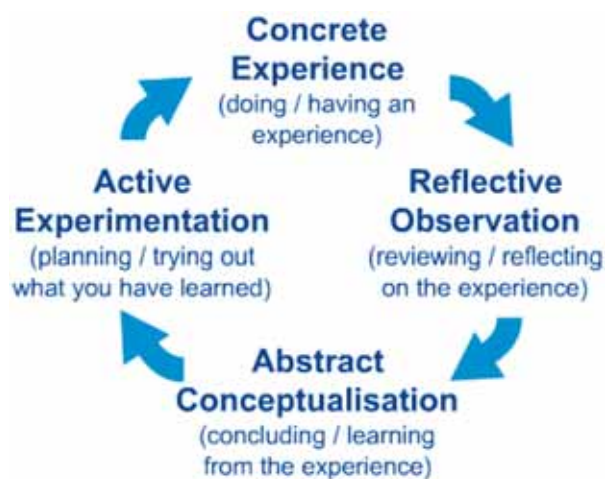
Concrete Experience
(doing / having an experience)

Reflective Observation
(reviewing / reflecting on the experience)

Abstract Conceptualisation
(concluding / learning from the experience)

Active Experimentation
(planning / trying out what you have learned)